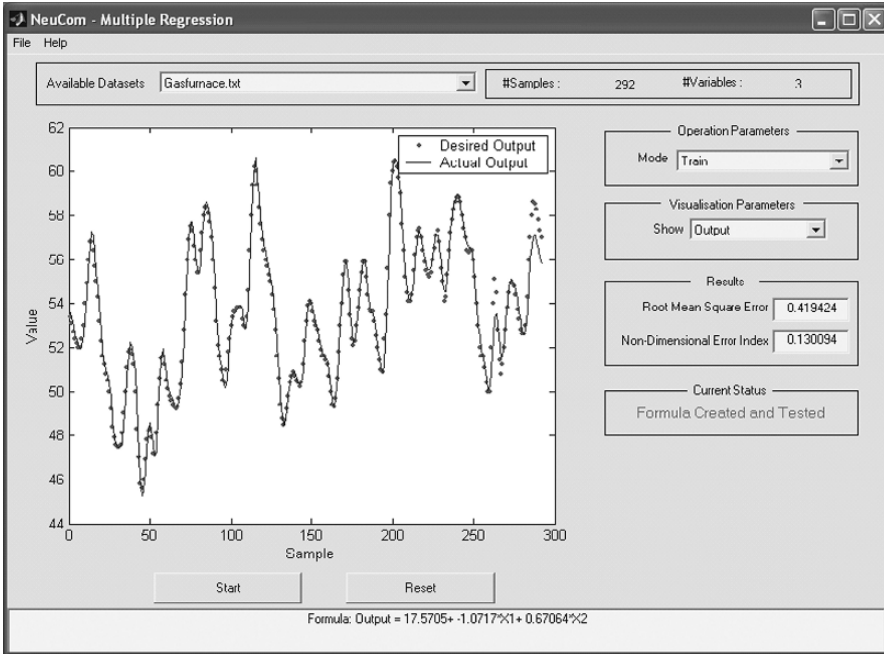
NeuCom - Multiple Regression

File Help

Available Datasets Gasfurnace.txt

#Samples : 292 #Variables : 3

Desired Output
Actual Output

62
60
58
56
54
52
50
48
46
44

Value

0 50 100 150 200 250 300

Sample

Operation Parameters

Mode Train

Visualisation Parameters

Show Output

Results

Root Mean Square Error 0.419424

Non-Dimensional Error Index 0.130094

Current Status

Formula Created and Tested

Start

Reset

Formula: Output = 17.5705+ -1.0717*X1+ 0.67064*X2